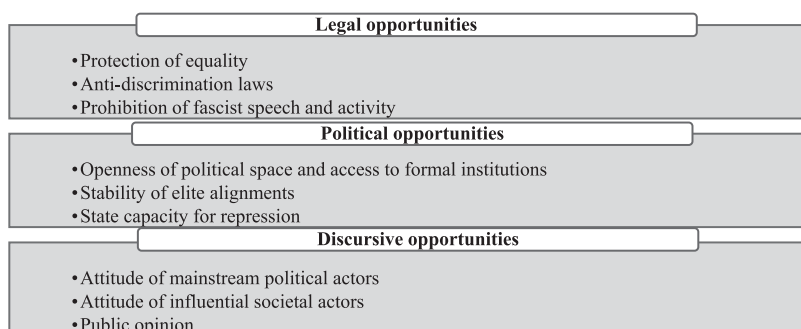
Legal opportunities

• Protection of equality
• Anti-discrimination laws
• Prohibition of fascist speech and activity

Political opportunities

• Openness of political space and access to formal institutions
• Stability of elite alignments
• State capacity for repression

Discursive opportunities

• Attitude of mainstream political actors
• Attitude of influential societal actors
• Public opinion